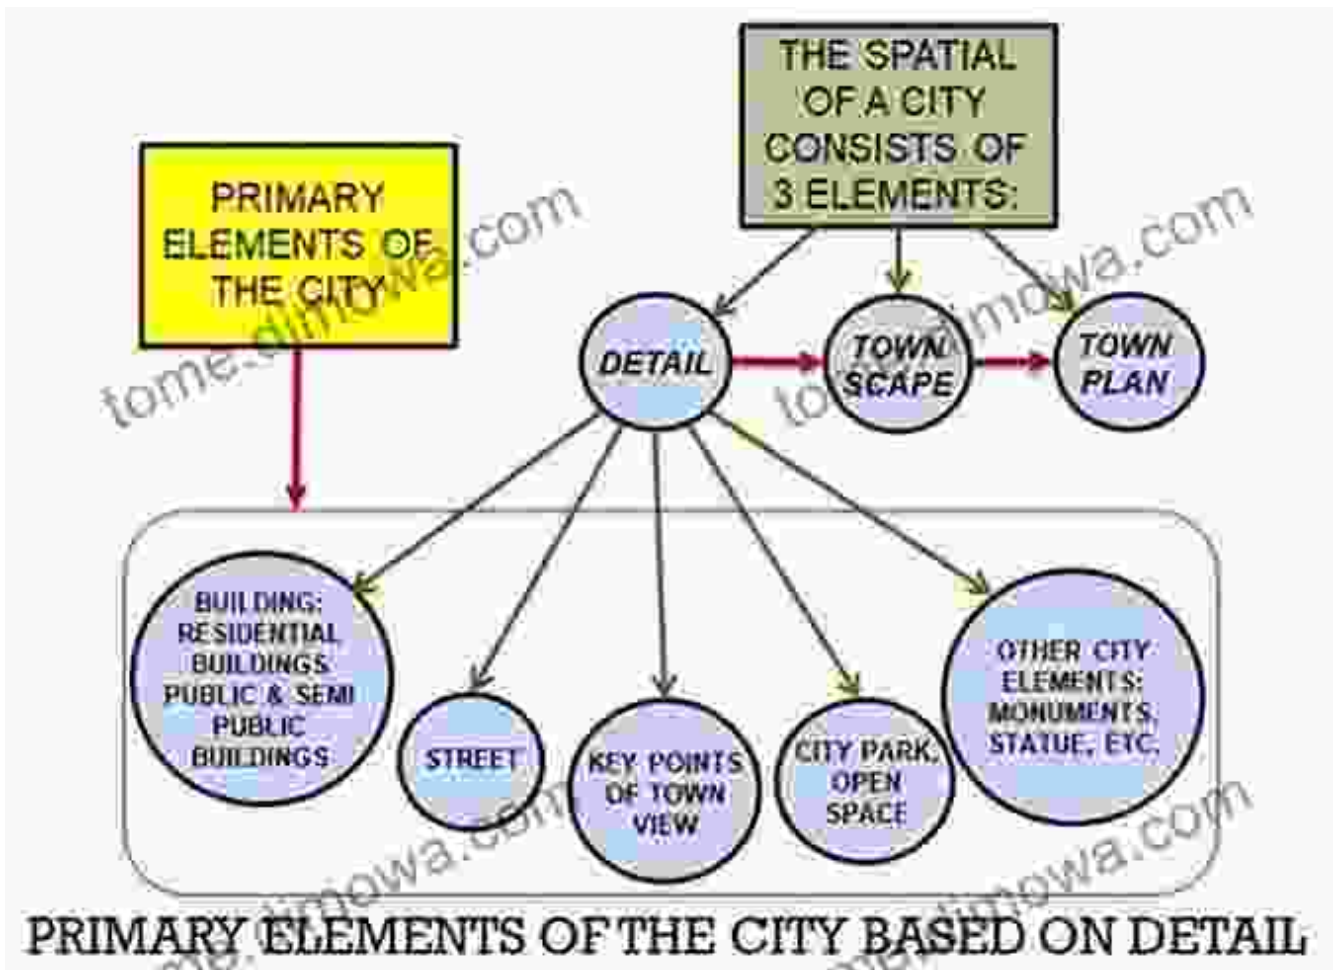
THE SPATIAL OF A CITY CONSISTS OF 3 ELEMENTS:

PRIMARY ELEMENTS OF THE CITY

tome.dimowa.com

DETAIL

TOWN SCAPE

TOWN PLAN

tome.dimowa.com

BUILDING: RESIDENTIAL BUILDINGS PUBLIC & SEMI PUBLIC BUILDINGS

STREET

KEY POINTS OF TOWN VIEW

CITY PARK, OPEN SPACE

OTHER CITY ELEMENTS: MONUMENTS, STATUE, ETC.

tome.dimowa.com

tome.dimowa.com

PRIMARY ELEMENTS OF THE CITY BASED ON DETAIL